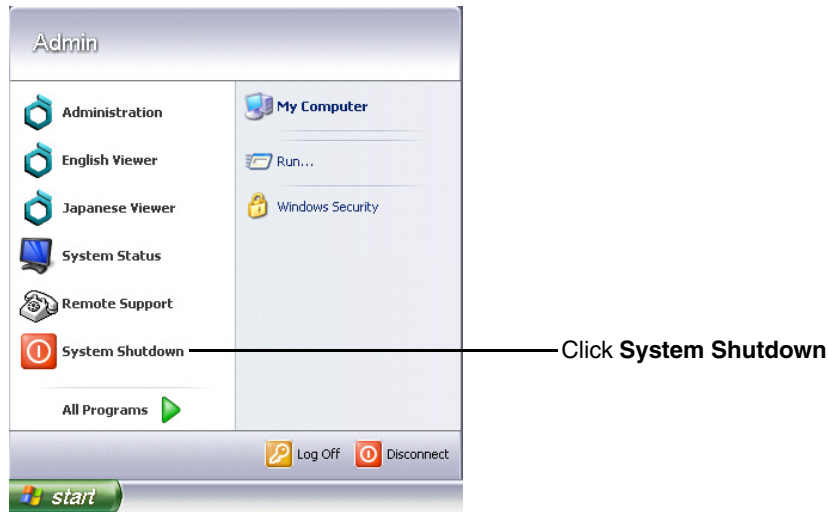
Admin

Administration

English Viewer

Japanese Viewer

System Status

Remote Support

System Shutdown

All Programs

My Computer

Run...

Windows Security

Click **System Shutdown**

Log Off

Disconnect

start